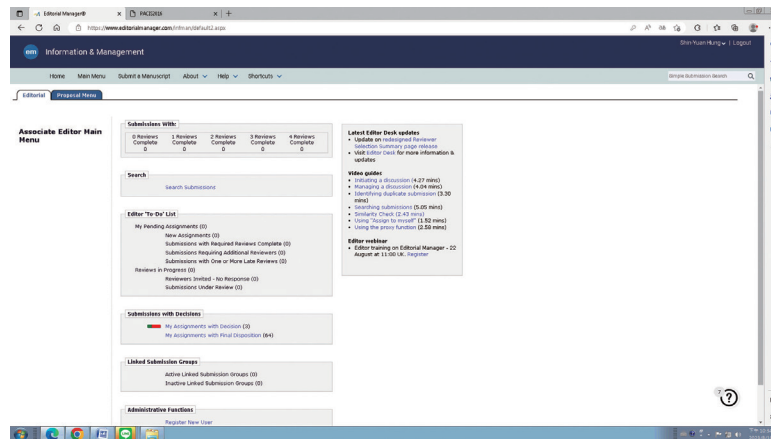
Editorial Manager®
PACIS2018

https://www.editorialmanager.com/im/default2.aspx

em Information & Management

Shin-Yuan Hung | Logout

Home Main Menu Submit a Manuscript About Help Shortcuts

Simple Submission Search

Editorial Proposal Menu

Associate Editor Main Menu

Submissions With:

| 0 Reviews Complete | 1 Reviews Complete | 2 Reviews Complete | 3 Reviews Complete | 4 Reviews Complete |
|---|---|---|---|---|
| 0 | 0 | 0 | 0 | 0 |

Search

Search Submissions

Editor 'To-Do' List

My Pending Assignments (0)
New Assignments (0)
Submissions with Required Reviews Complete (0)
Submissions Requiring Additional Reviewers (0)
Submissions with One or More Late Reviews (0)
Reviews in Progress (0)
Reviewers Invited - No Response (0)
Submissions Under Review (0)

Submissions with Decisions

My Assignments with Decision (3)
My Assignments with Final Disposition (64)

Linked Submission Groups

Active Linked Submission Groups (0)
Inactive Linked Submission Groups (0)

Administrative Functions

Register New User

Latest Editor Desk updates
• Update on redesigned Reviewer Selection Summary page release
• Visit Editor Desk for more information & updates

Video guides
• Initiating a discussion (4.27 mins)
• Managing a discussion (4.04 mins)
• Identifying duplicate submission (3.30 mins)
• Searching submissions (5.05 mins)
• Similarity Check (2.43 mins)
• Using "Assign to myself" (1.52 mins)
• Using the proxy function (2.58 mins)

Editor webinar
• Editor training on Editorial Manager - 22 August at 11:00 UK. Register